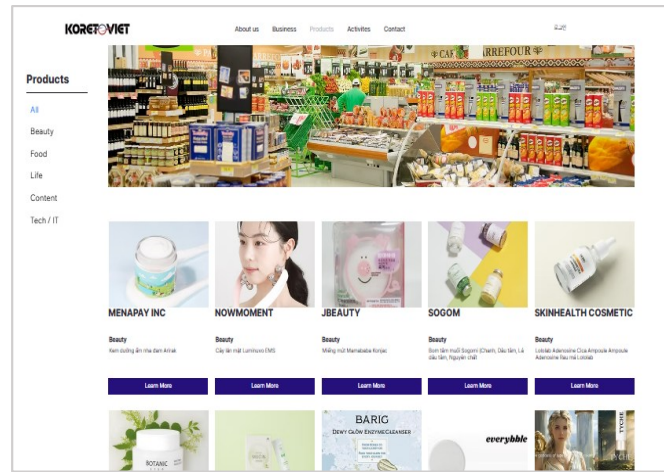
KORETOVIET

About us Business Products Activites Contact

Products

All

Beauty

Food

Life

Content

Tech / IT

MENAPAY INC

Beauty

Kem dưỡng ẩm nha đam Amak

Learn More

NOWMOMENT

Beauty

Cây lăn mặt Luminuro EMS

Learn More

JBEAUTY

Beauty

Miếng mút Mamababe konjac

Learn More

SOGOM

Beauty

Bơm tẩm muối Sogomi (Chanh, Dầu tằm, Lá dầu tằm, Nguyên chất)

Learn More

SKINHEALTH COSMETIC

Beauty

Lotolab Adenosine Cica Ampoule Ampoule Adenosine Rau má Lotolab

Learn More

BARIG

DEWY GLOW ENZYME CLEANSER

everybble